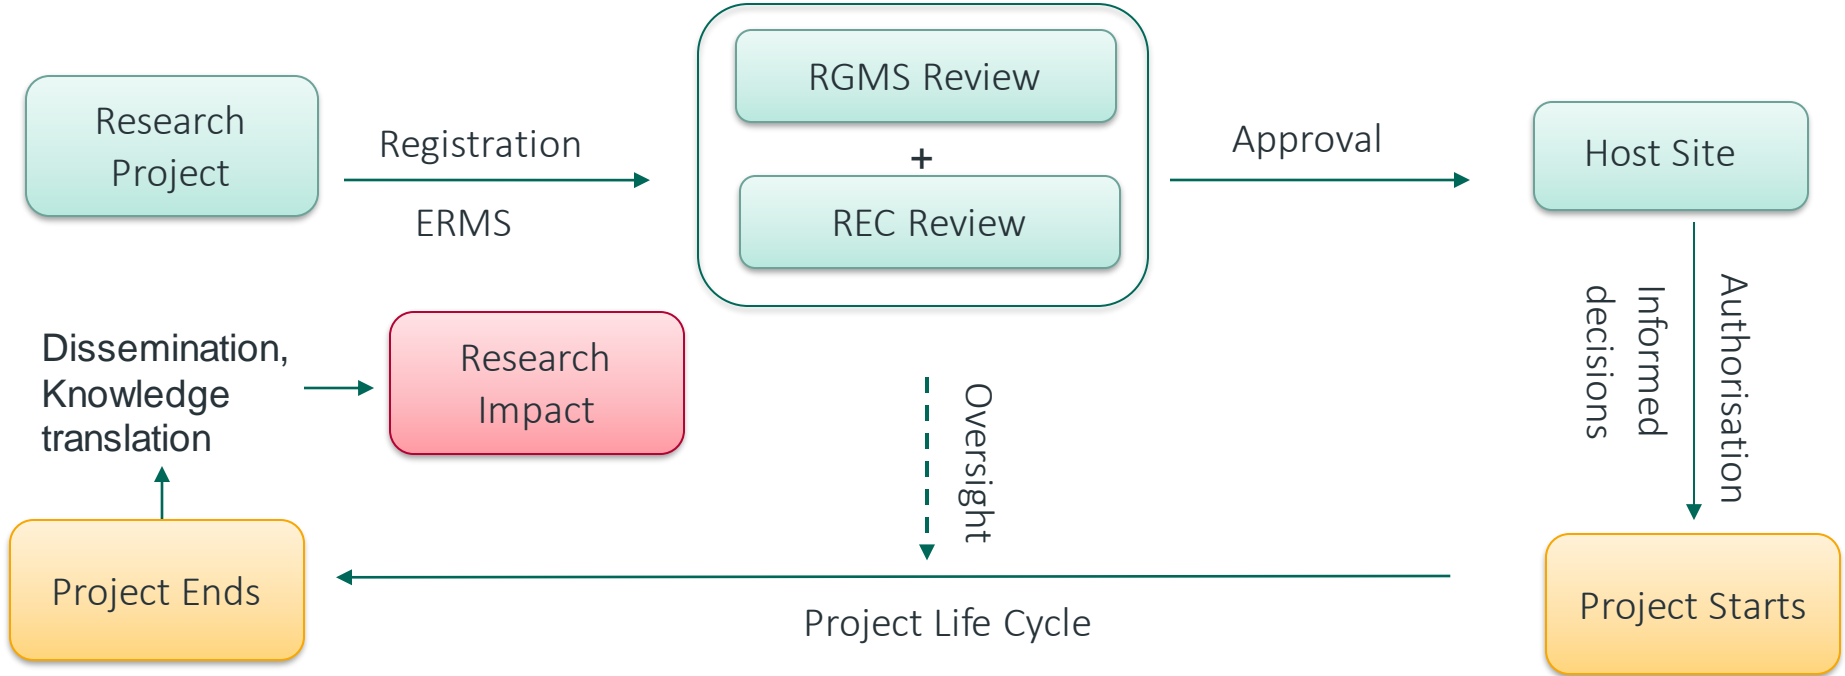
Research Project

Registration

ERMS

RGMS Review

+

REC Review

Approval

Host Site

Authorisation

Informed decisions

Dissemination, Knowledge translation

Research Impact

Oversight

Project Ends

Project Life Cycle

Project Starts